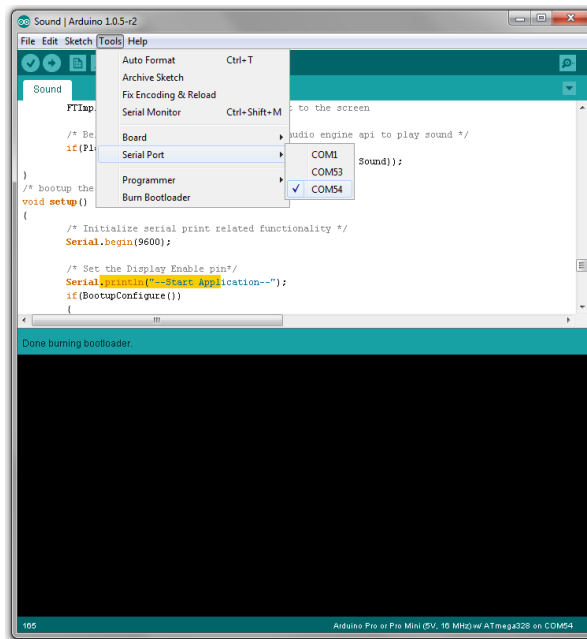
Sound | Arduino 1.0.5-r2

File Edit Sketch Tools Help

Auto Format Ctrl+T
Archive Sketch
Fix Encoding & Reload
Serial Monitor Ctrl+Shift+M

Board
Serial Port
COM1
COM53
✓ COM54

Programmer
Burn Bootloader

Sound

FTImp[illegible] to the screen

/* Be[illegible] audio engine api to play sound */
if(Pl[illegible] Sound));
}
/* bootup the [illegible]
void setup()
{
/* Initialize serial print related functionality */
Serial.begin(9600);

/* Set the Display Enable pin*/
Serial.println("--Start Application--");
if(BootupConfigure())
{

Done burning bootloader.

165

Arduino Pro or Pro Mini (5V, 16 MHz) w/ ATmega328 on COM54